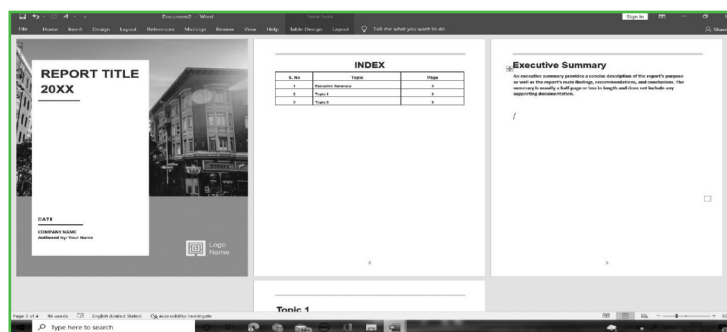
Document2 - Word

Table Tools

Sign in

File Home Insert Design Layout References Mailings Review View Help Table Design Layout Tell me what you want to do

Share

REPORT TITLE 20XX

DATE

COMPANY NAME
Authored by: Your Name

Logo Name

INDEX

| S. No | Topic | Page |
|---|---|---|
| 1 | Executive Summary | 2 |
| 2 | Topic 1 | 3 |
| 3 | Topic 2 | 4 |

1

Executive Summary

An executive summary provides a concise description of the report's purpose as well as the report's main findings, recommendations, and conclusions. The summary is usually a half page or less in length and does not include any supporting documentation.

2

Topic 1

Page 2 of 4 96 words English (United States) Accessibility: Investigate

Type here to search